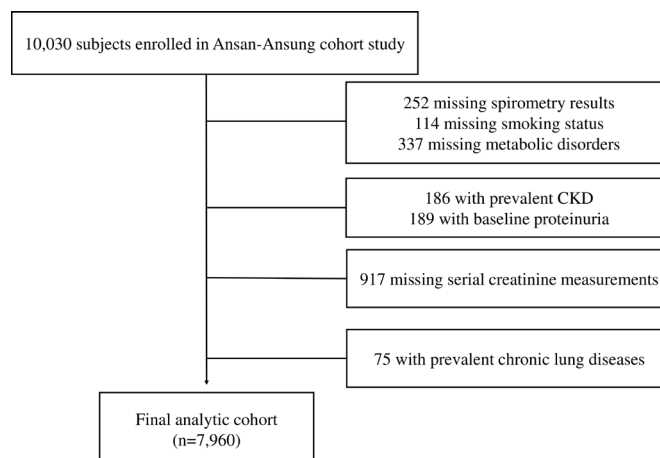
10,030 subjects enrolled in Ansan-Ansung cohort study

252 missing spirometry results
114 missing smoking status
337 missing metabolic disorders

186 with prevalent CKD
189 with baseline proteinuria

917 missing serial creatinine measurements

75 with prevalent chronic lung diseases

Final analytic cohort
(n=7,960)